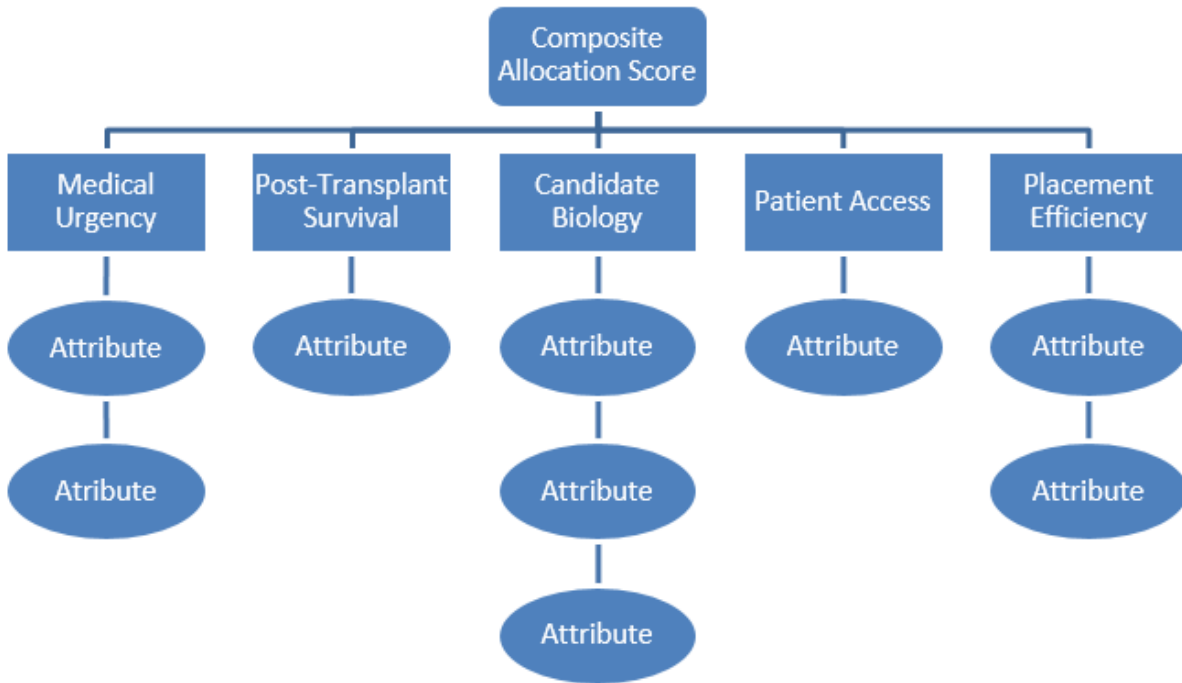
Composite Allocation Score

Medical Urgency

Attribute

Attribute

Post-Transplant Survival

Attribute

Candidate Biology

Attribute

Attribute

Attribute

Patient Access

Attribute

Placement Efficiency

Attribute

Attribute